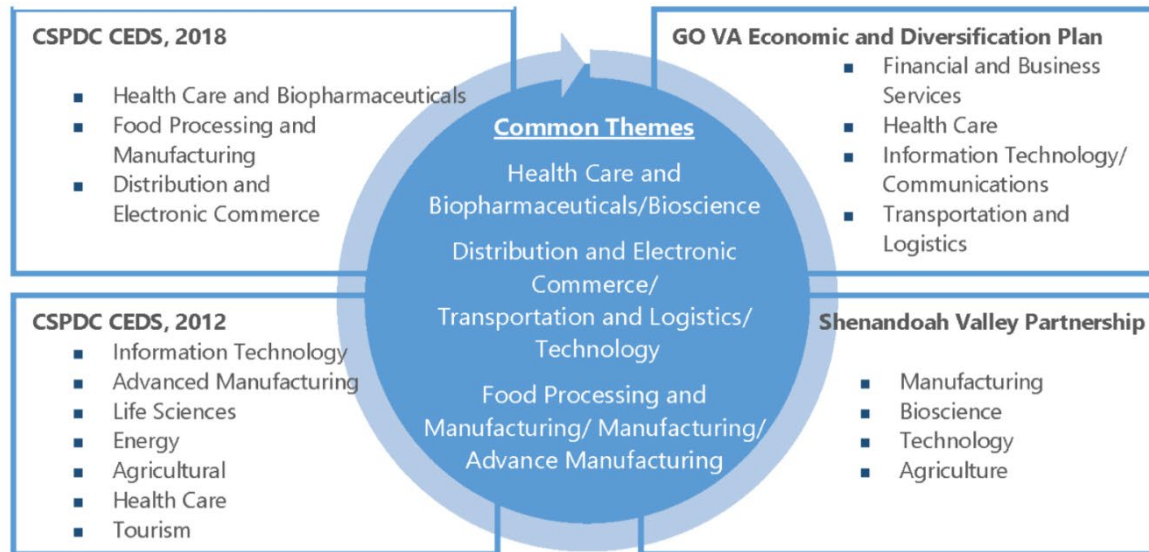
CSPDC CEDS, 2018

- Health Care and Biopharmaceuticals
- Food Processing and Manufacturing
- Distribution and Electronic Commerce

GO VA Economic and Diversification Plan

- Financial and Business Services
- Health Care
- Information Technology/ Communications
- Transportation and Logistics

Common Themes

Health Care and Biopharmaceuticals/Bioscience

Distribution and Electronic Commerce/ Transportation and Logistics/ Technology

Food Processing and Manufacturing/ Manufacturing/ Advance Manufacturing

CSPDC CEDS, 2012

- Information Technology
- Advanced Manufacturing
- Life Sciences
- Energy
- Agricultural
- Health Care
- Tourism

Shenandoah Valley Partnership

- Manufacturing
- Bioscience
- Technology
- Agriculture